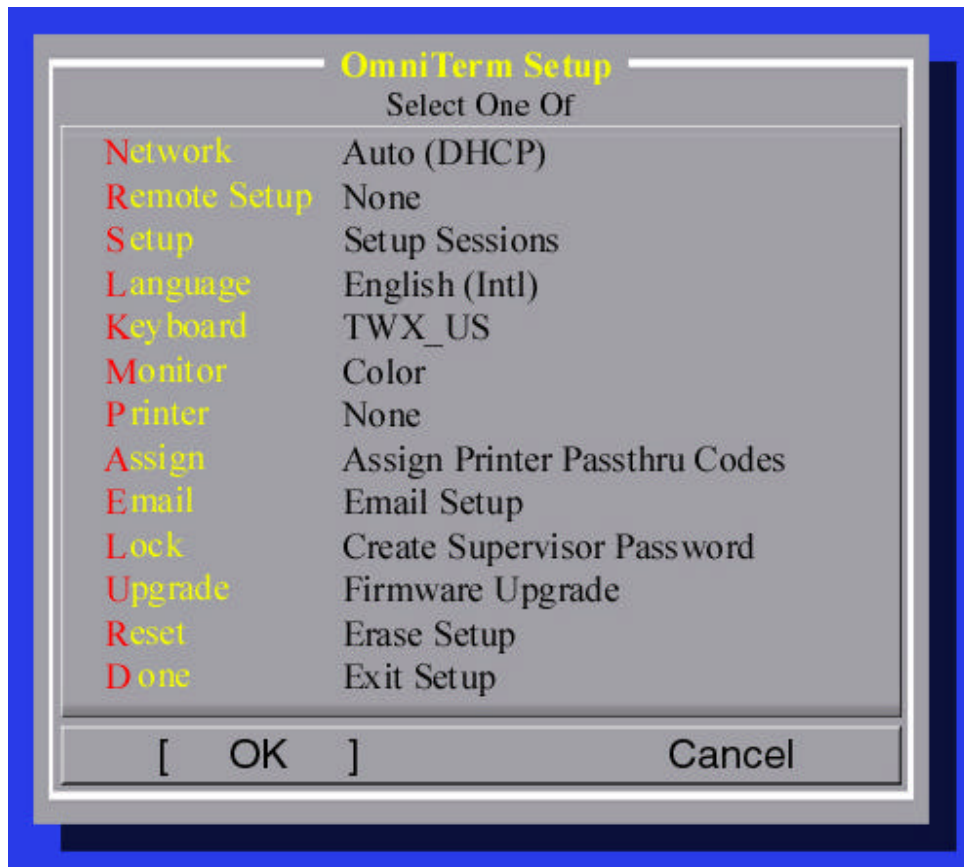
OmniTerm Setup
Select One Of

| | |
|---|---|
| Network | Auto (DHCP) |
| Remote Setup | None |
| Setup | Setup Sessions |
| Language | English (Intl) |
| Keyboard | TWX_US |
| Monitor | Color |
| Printer | None |
| Assign | Assign Printer Passthru Codes |
| Email | Email Setup |
| Lock | Create Supervisor Password |
| Upgrade | Firmware Upgrade |
| Reset | Erase Setup |
| Done | Exit Setup |

[ OK ] Cancel